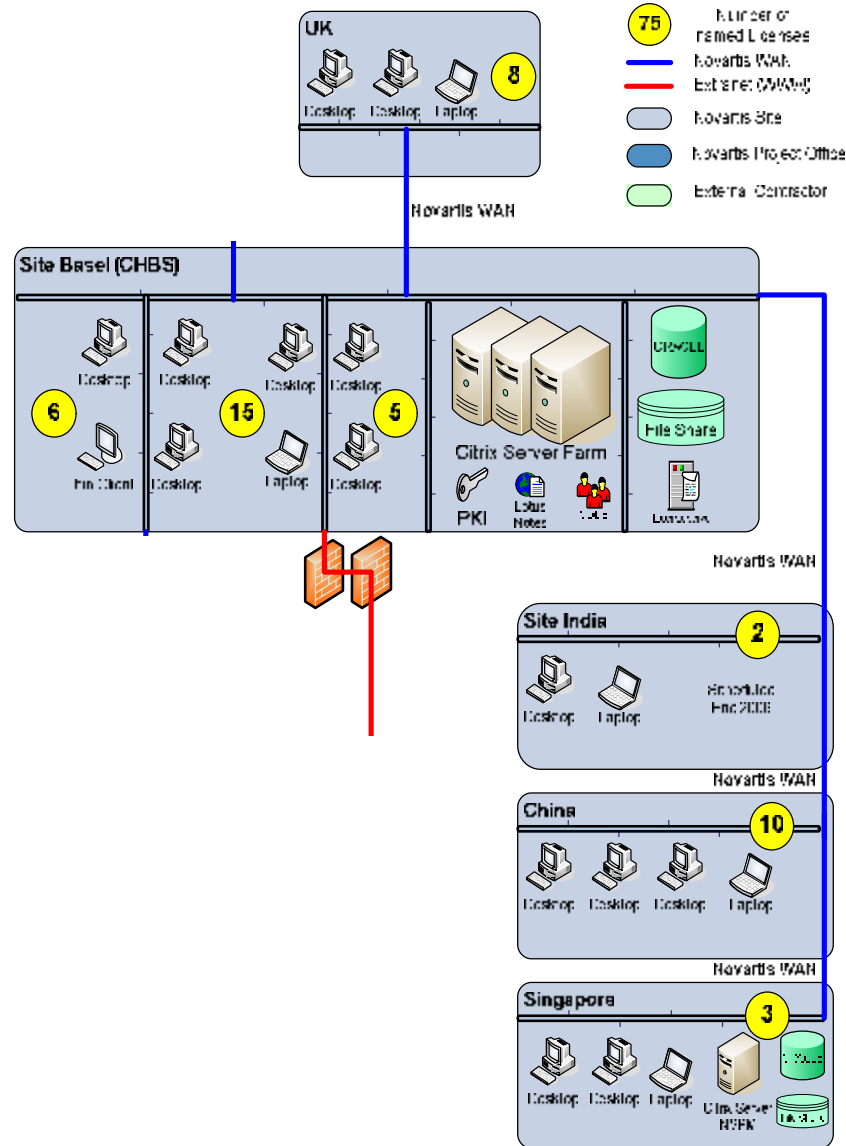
75 Number of named Licenses
Novartis WAN
Extranet (WWW)
Novartis Site
Novartis Project Office
External Contractor

UK
Desktop Desktop Laptop
8

Novartis WAN

Site Basel (CHBS)
Desktop
6
Thin Client
Desktop
Desktop
15
Desktop
Laptop
Desktop
5
Desktop
Citrix Server Farm
PKI
Lotus Notes
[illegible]
ORACLE
File Share
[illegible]

Novartis WAN

Site India
2
Desktop Laptop
Scheduled End 2006

Novartis WAN

China
10
Desktop Desktop Desktop Laptop

Novartis WAN

Singapore
3
Desktop Desktop Laptop Citrix Server NSEN
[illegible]
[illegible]